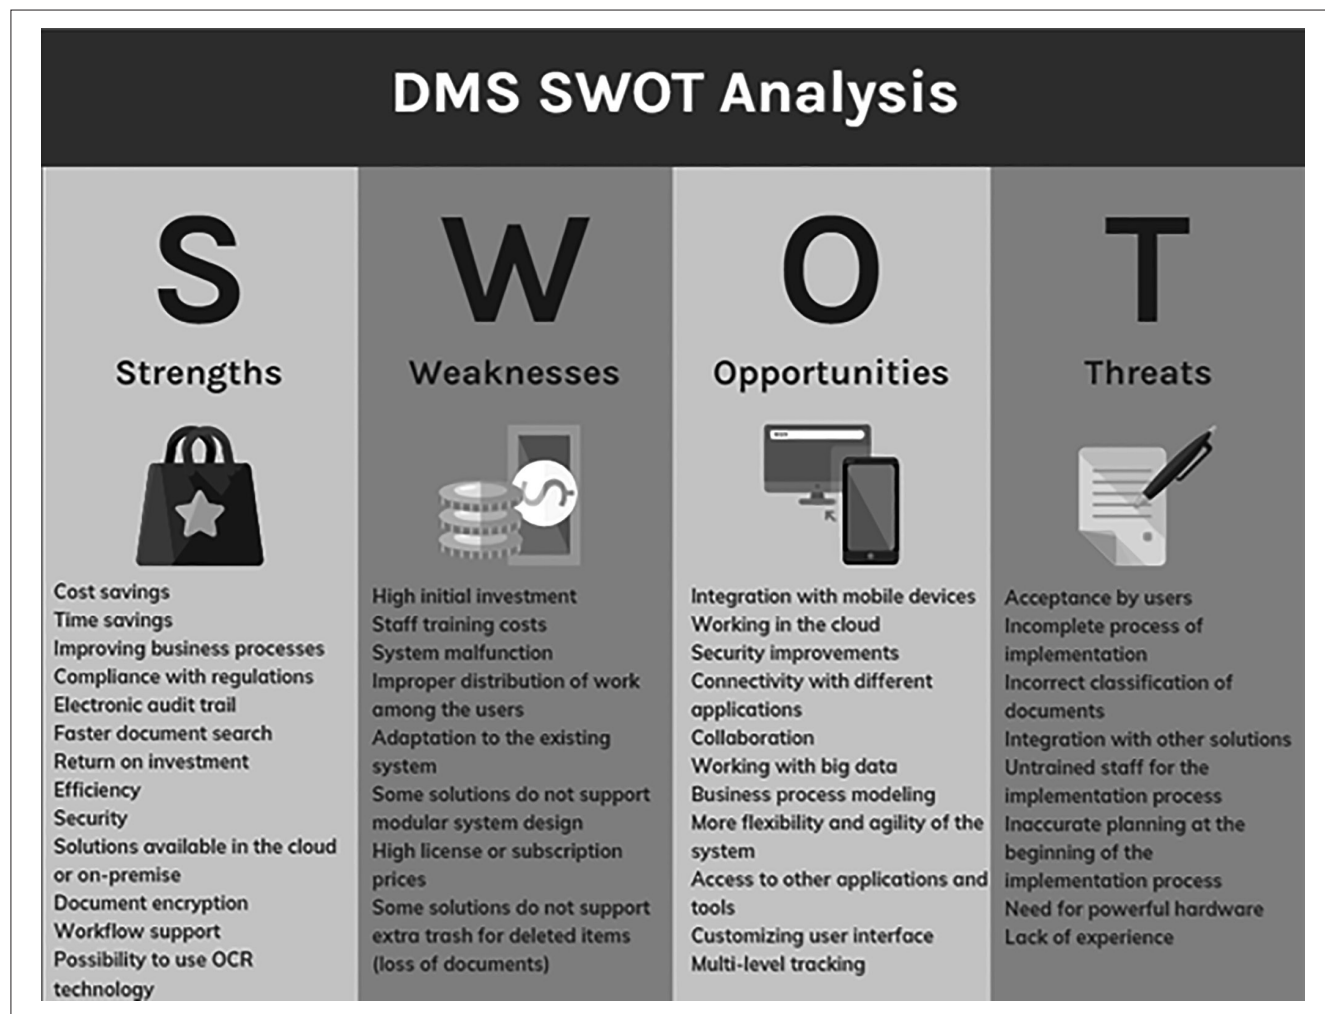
DMS SWOT Analysis

S

Strengths

Cost savings
Time savings
Improving business processes
Compliance with regulations
Electronic audit trail
Faster document search
Return on investment
Efficiency
Security
Solutions available in the cloud or on-premise
Document encryption
Workflow support
Possibility to use OCR technology

W

Weaknesses

High initial investment
Staff training costs
System malfunction
Improper distribution of work among the users
Adaptation to the existing system
Some solutions do not support modular system design
High license or subscription prices
Some solutions do not support extra trash for deleted items (loss of documents)

O

Opportunities

Integration with mobile devices
Working in the cloud
Security improvements
Connectivity with different applications
Collaboration
Working with big data
Business process modeling
More flexibility and agility of the system
Access to other applications and tools
Customizing user interface
Multi-level tracking

T

Threats

Acceptance by users
Incomplete process of implementation
Incorrect classification of documents
Integration with other solutions
Untrained staff for the implementation process
Inaccurate planning at the beginning of the implementation process
Need for powerful hardware
Lack of experience